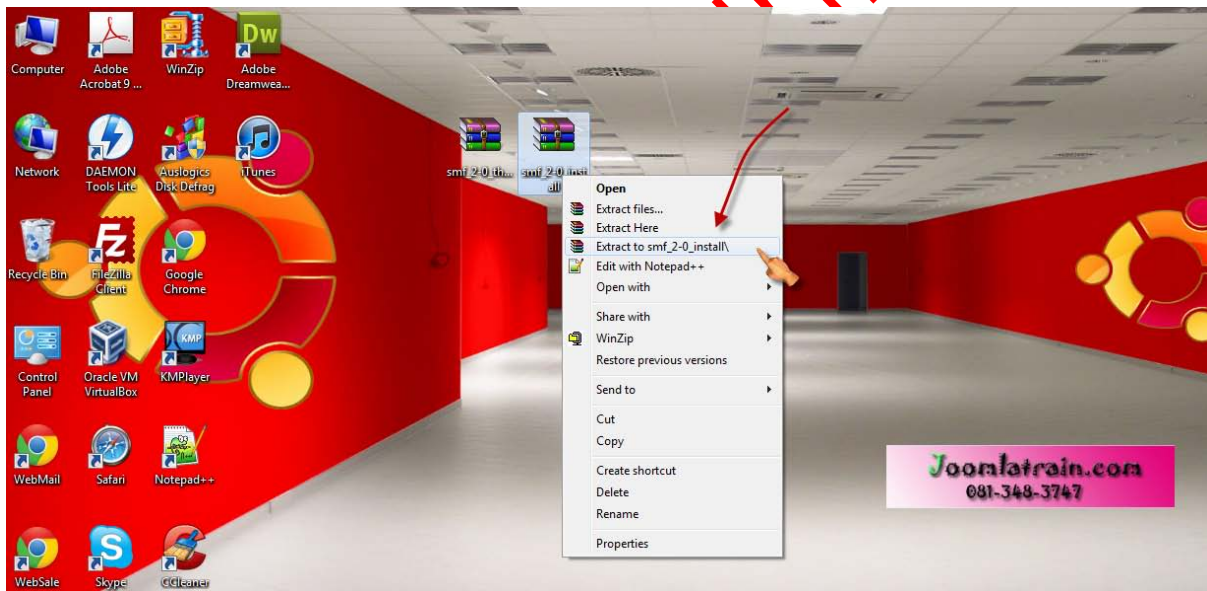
Computer
Adobe Acrobat 9 ...
WinZip
Adobe Dreamwea...
Dw

Network
DAEMON Tools Lite
Auslogics Disk Defrag
iTunes

Recycle Bin
FileZilla Client
Google Chrome

Control Panel
Oracle VM VirtualBox
KMPlayer

WebMail
Safari
Notepad++

WebSale
Skype
CCleaner

smf_2-0_th...
smf_2-0_install

Open
Extract files...
Extract Here
Extract to smf_2-0_install\
Edit with Notepad++
Open with
Share with
WinZip
Restore previous versions
Send to
Cut
Copy
Create shortcut
Delete
Rename
Properties

Joomlatrain.com
081-348-3747